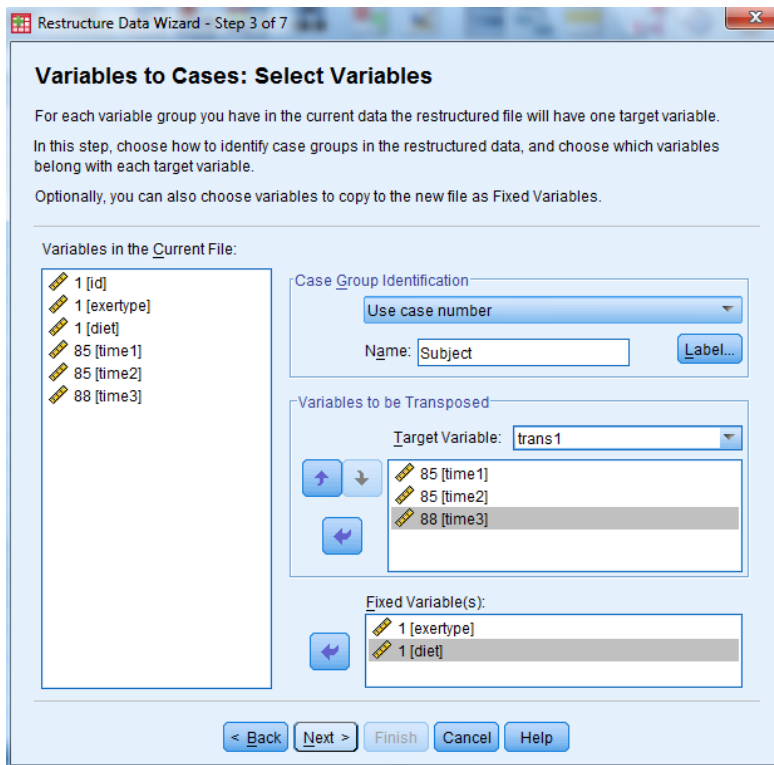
Restructure Data Wizard - Step 3 of 7

Variables to Cases: Select Variables

For each variable group you have in the current data the restructured file will have one target variable.

In this step, choose how to identify case groups in the restructured data, and choose which variables belong with each target variable.

Optionally, you can also choose variables to copy to the new file as Fixed Variables.

Variables in the Current File:

1 [id]
1 [exertype]
1 [diet]
85 [time1]
85 [time2]
88 [time3]

Case Group Identification

Use case number

Name: Subject

Label...

Variables to be Transposed

Target Variable: trans1

85 [time1]
85 [time2]
88 [time3]

Fixed Variable(s):

1 [exertype]
1 [diet]

< Back | Next > | Finish | Cancel | Help